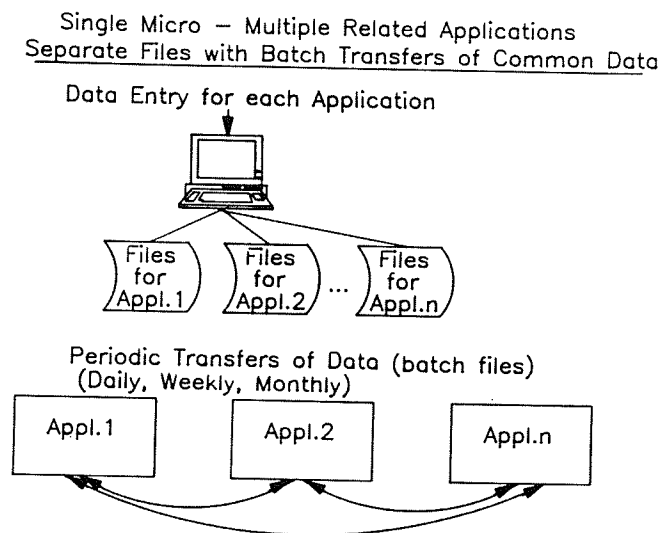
Single Micro – Multiple Related Applications
Separate Files with Batch Transfers of Common Data

Data Entry for each Application

Files for Appl.1

Files for Appl.2

...

Files for Appl.n

Periodic Transfers of Data (batch files)
(Daily, Weekly, Monthly)

Appl.1

Appl.2

Appl.n